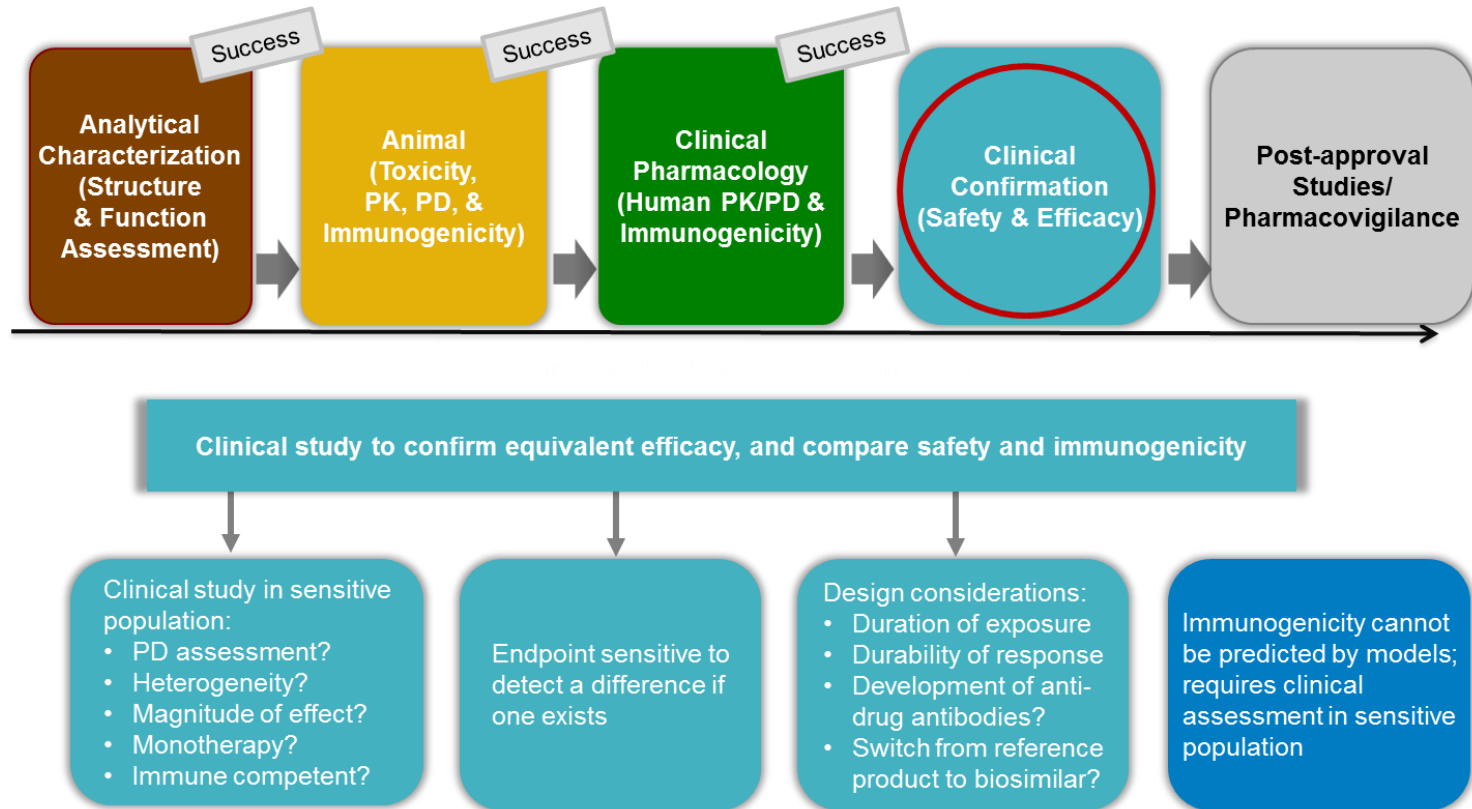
Success

Success

Success

Analytical Characterization (Structure & Function Assessment)

Animal (Toxicity, PK, PD, & Immunogenicity)

Clinical Pharmacology (Human PK/PD & Immunogenicity)

Clinical Confirmation (Safety & Efficacy)

Post-approval Studies/ Pharmacovigilance

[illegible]

Clinical study to confirm equivalent efficacy, and compare safety and immunogenicity

Clinical study in sensitive population:
• PD assessment?
• Heterogeneity?
• Magnitude of effect?
• Monotherapy?
• Immune competent?

Endpoint sensitive to detect a difference if one exists

Design considerations:
• Duration of exposure
• Durability of response
• Development of anti-drug antibodies?
• Switch from reference product to biosimilar?

Immunogenicity cannot be predicted by models; requires clinical assessment in sensitive population